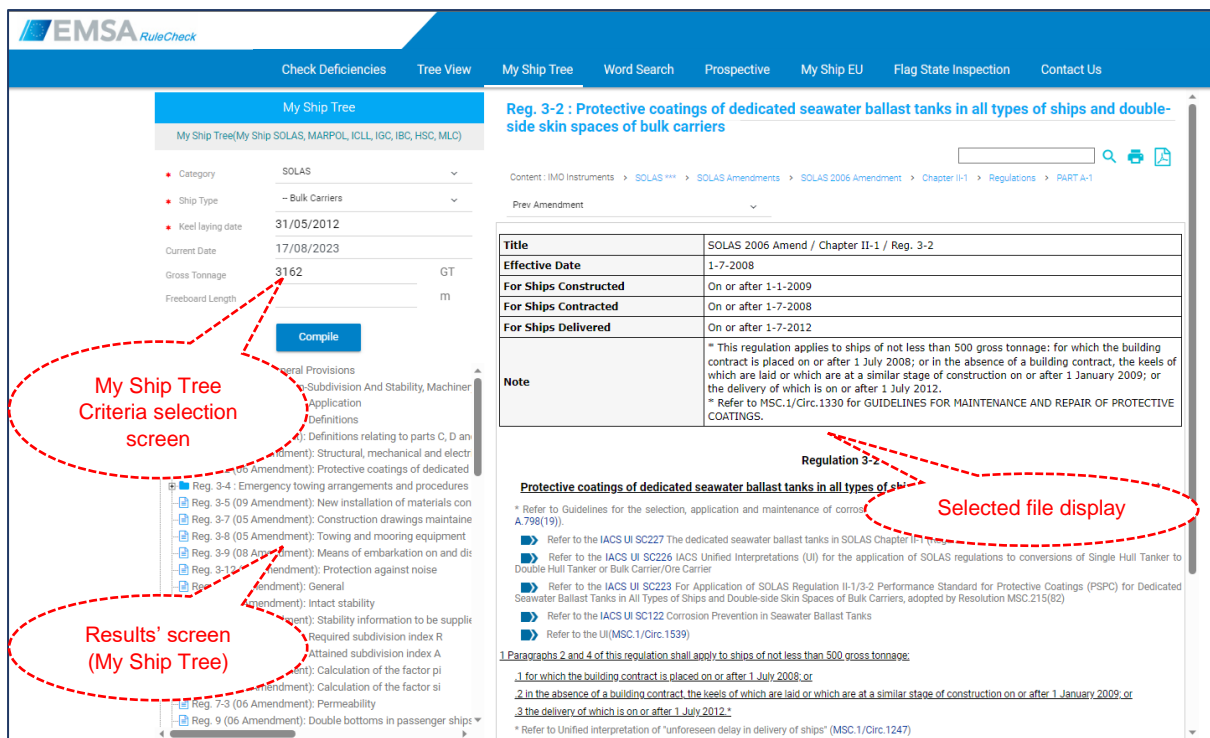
EMSA RuleCheck

Check Deficiencies Tree View My Ship Tree Word Search Prospective My Ship EU Flag State Inspection Contact Us

My Ship Tree

My Ship Tree(My Ship SOLAS, MARPOL, ICLL, IGC, IBC, HSC, MLC)

Category SOLAS

Ship Type -- Bulk Carriers

Keel laying date 31/05/2012

Current Date 17/08/2023

Gross Tonnage 3162 GT

Freeboard Length m

Compile

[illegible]eral Provisions
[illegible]-Subdivision And Stability, Machiner
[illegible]Application
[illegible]Definitions
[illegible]t): Definitions relating to parts C, D an
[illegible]mendment): Structural, mechanical and electr
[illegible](06 Amendment): Protective coatings of dedicated
Reg. 3-4 : Emergency towing arrangements and procedures
Reg. 3-5 (09 Amendment): New installation of materials con
Reg. 3-7 (05 Amendment): Construction drawings maintaine
Reg. 3-8 (05 Amendment): Towing and mooring equipment
Reg. 3-9 (08 Amendment): Means of embarkation on and dis
Reg. 3-12 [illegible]mendment): Protection against noise
Re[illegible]mendment): General
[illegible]mendment): Intact stability
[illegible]t): Stability information to be supplie
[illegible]Required subdivision index R
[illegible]Attained subdivision index A
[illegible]t): Calculation of the factor pi
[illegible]mendment): Calculation of the factor si
Reg. 7-3 (05 Amendment): Permeability
Reg. 9 (06 Amendment): Double bottoms in passenger ships

My Ship Tree Criteria selection screen

Results' screen (My Ship Tree)

Reg. 3-2 : Protective coatings of dedicated seawater ballast tanks in all types of ships and double-side skin spaces of bulk carriers

Content : IMO Instruments > SOLAS *** > SOLAS Amendments > SOLAS 2006 Amendment > Chapter II-1 > Regulations > PART A-1

Prev Amendment

| Title | SOLAS 2006 Amend / Chapter II-1 / Reg. 3-2 |
|---|---|
| Effective Date | 1-7-2008 |
| For Ships Constructed | On or after 1-1-2009 |
| For Ships Contracted | On or after 1-7-2008 |
| For Ships Delivered | On or after 1-7-2012 |
| Note | * This regulation applies to ships of not less than 500 gross tonnage: for which the building contract is placed on or after 1 July 2008; or in the absence of a building contract, the keels of which are laid or which are at a similar stage of construction on or after 1 January 2009; or the delivery of which is on or after 1 July 2012. * Refer to MSC.1/Circ.1330 for GUIDELINES FOR MAINTENANCE AND REPAIR OF PROTECTIVE COATINGS. |

Regulation 3-2

Protective coatings of dedicated seawater ballast tanks in all types of shi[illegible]

* Refer to Guidelines for the selection, application and maintenance of corros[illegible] A.798(19)).

Selected file display

Refer to the IACS UI SC227 The dedicated seawater ballast tanks in SOLAS Chapter II-1 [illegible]

Refer to the IACS UI SC226 IACS Unified Interpretations (UI) for the application of SOLAS regulations to conversions of Single Hull Tanker to Double Hull Tanker or Bulk Carrier/Ore Carrier

Refer to the IACS UI SC223 For Application of SOLAS Regulation II-1/3-2 Performance Standard for Protective Coatings (PSPC) for Dedicated Seawater Ballast Tanks in All Types of Ships and Double-side Skin Spaces of Bulk Carriers, adopted by Resolution MSC.215(82)

Refer to the IACS UI SC122 Corrosion Prevention in Seawater Ballast Tanks

Refer to the UI(MSC.1/Circ.1539)

1 Paragraphs 2 and 4 of this regulation shall apply to ships of not less than 500 gross tonnage:

.1 for which the building contract is placed on or after 1 July 2008; or

.2 in the absence of a building contract, the keels of which are laid or which are at a similar stage of construction on or after 1 January 2009; or

.3 the delivery of which is on or after 1 July 2012.*

* Refer to Unified interpretation of "unforeseen delay in delivery of ships" (MSC.1/Circ.1247)